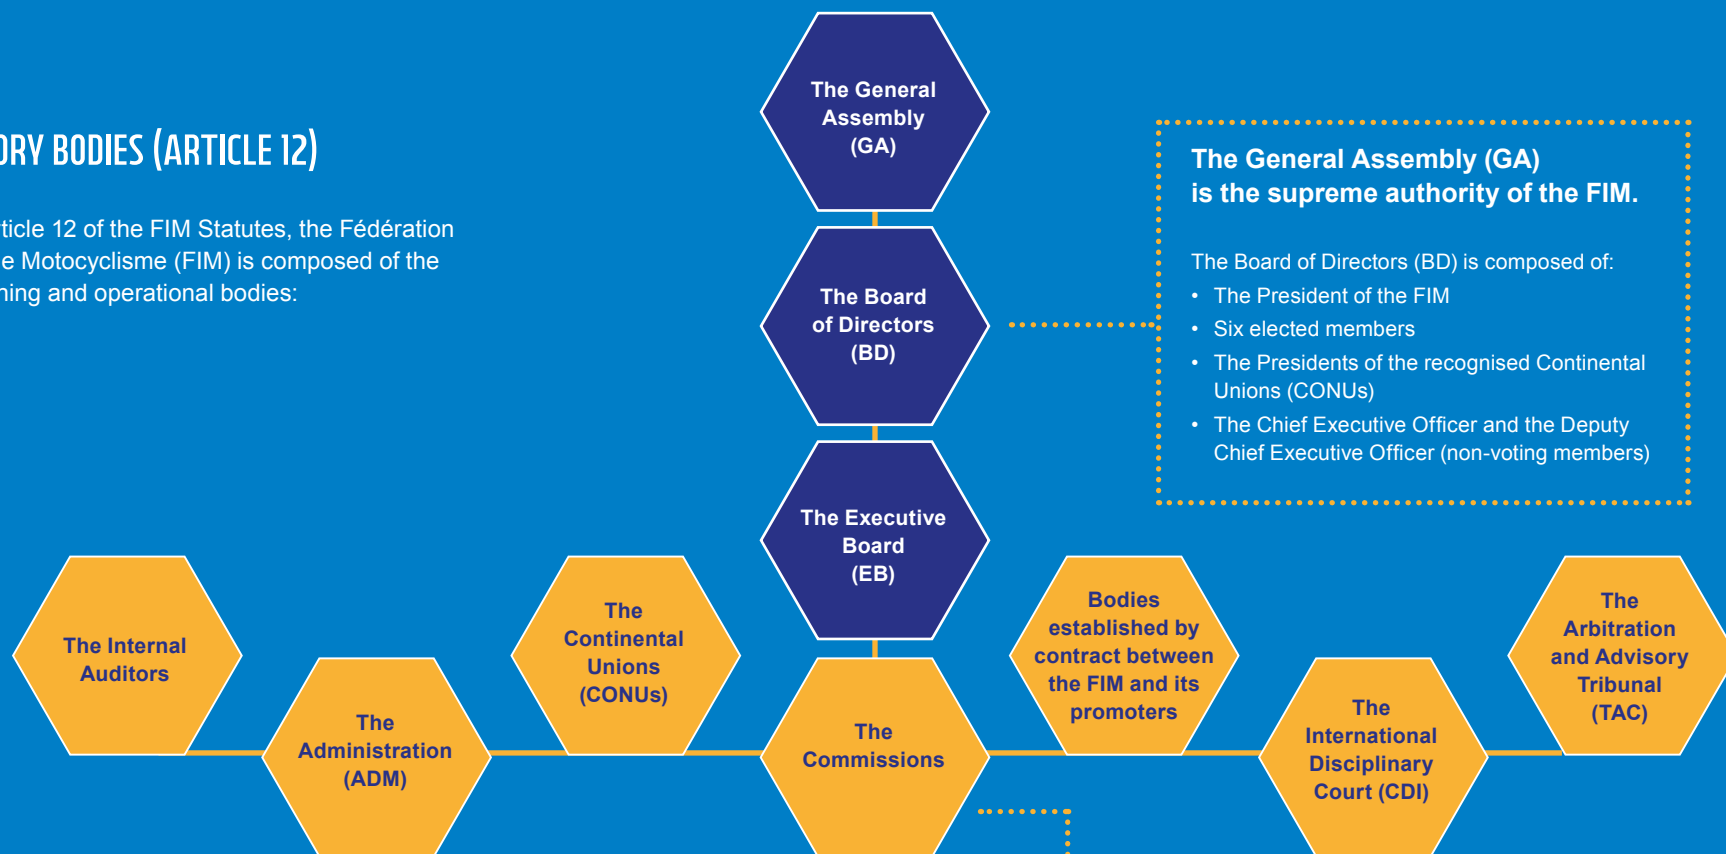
ORY BODIES (ARTICLE 12)

ticle 12 of the FIM Statutes, the Fédération e Motocyclisme (FIM) is composed of the ning and operational bodies:

The General Assembly (GA)

The Board of Directors (BD)

The Executive Board (EB)

The General Assembly (GA) is the supreme authority of the FIM.

The Board of Directors (BD) is composed of:
- The President of the FIM
- Six elected members
- The Presidents of the recognised Continental Unions (CONUs)
- The Chief Executive Officer and the Deputy Chief Executive Officer (non-voting members)

The Internal Auditors

The Administration (ADM)

The Continental Unions (CONUs)

The Commissions

Bodies established by contract between the FIM and its promoters

The International Disciplinary Court (CDI)

The Arbitration and Advisory Tribunal (TAC)